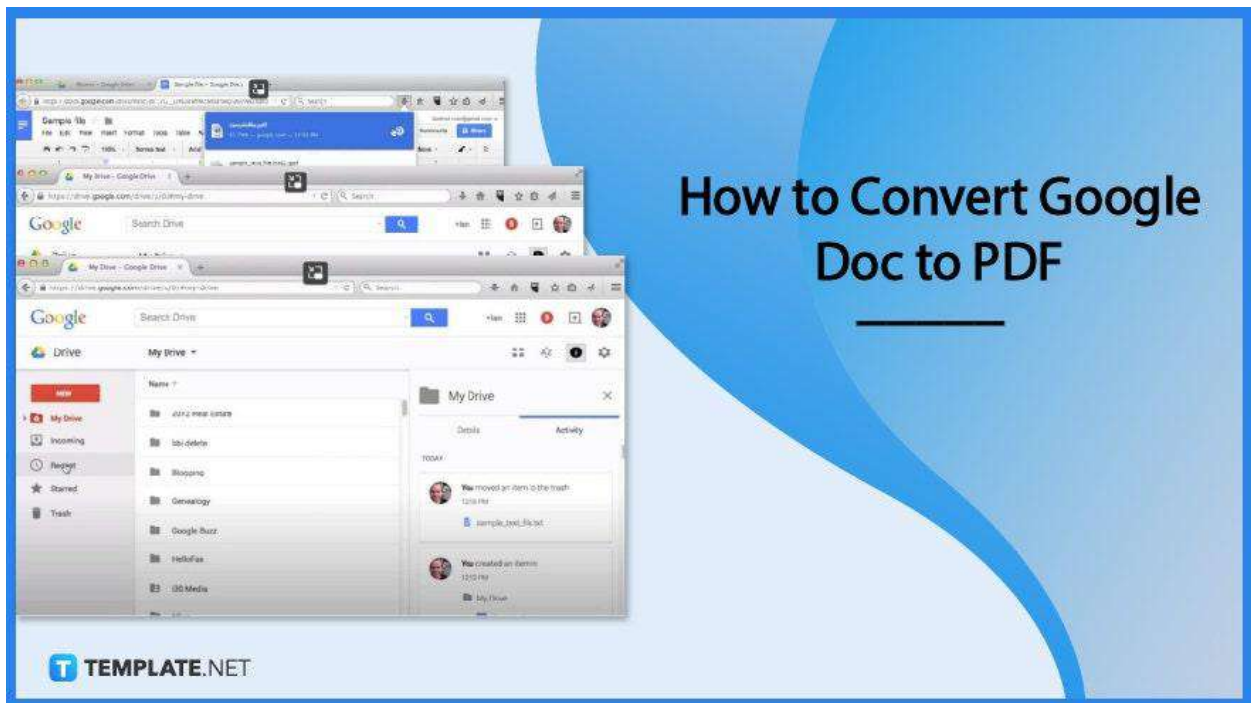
Sample file

File Edit View Insert Format Tools Table

100%

My Drive - Google Drive

https://drive.google.com/drive/u/0/my-drive

Google

Search Drive

My Drive - Google Drive

https://drive.google.com/drive/u/0/my-drive

Google

Search Drive

+Ian

Drive

My Drive

NEW

My Drive

Incoming

Recent

Starred

Trash

Name

2012 Real Estate

bbi delete

Blogging

Genealogy

Google Buzz

HelloFax

I30 Media

My Drive

Details

Activity

TODAY

You moved an item to the trash

12:10 PM

sample_text_file.txt

You created an item

12:10 PM

My Drive

How to Convert Google Doc to PDF

TEMPLATE.NET